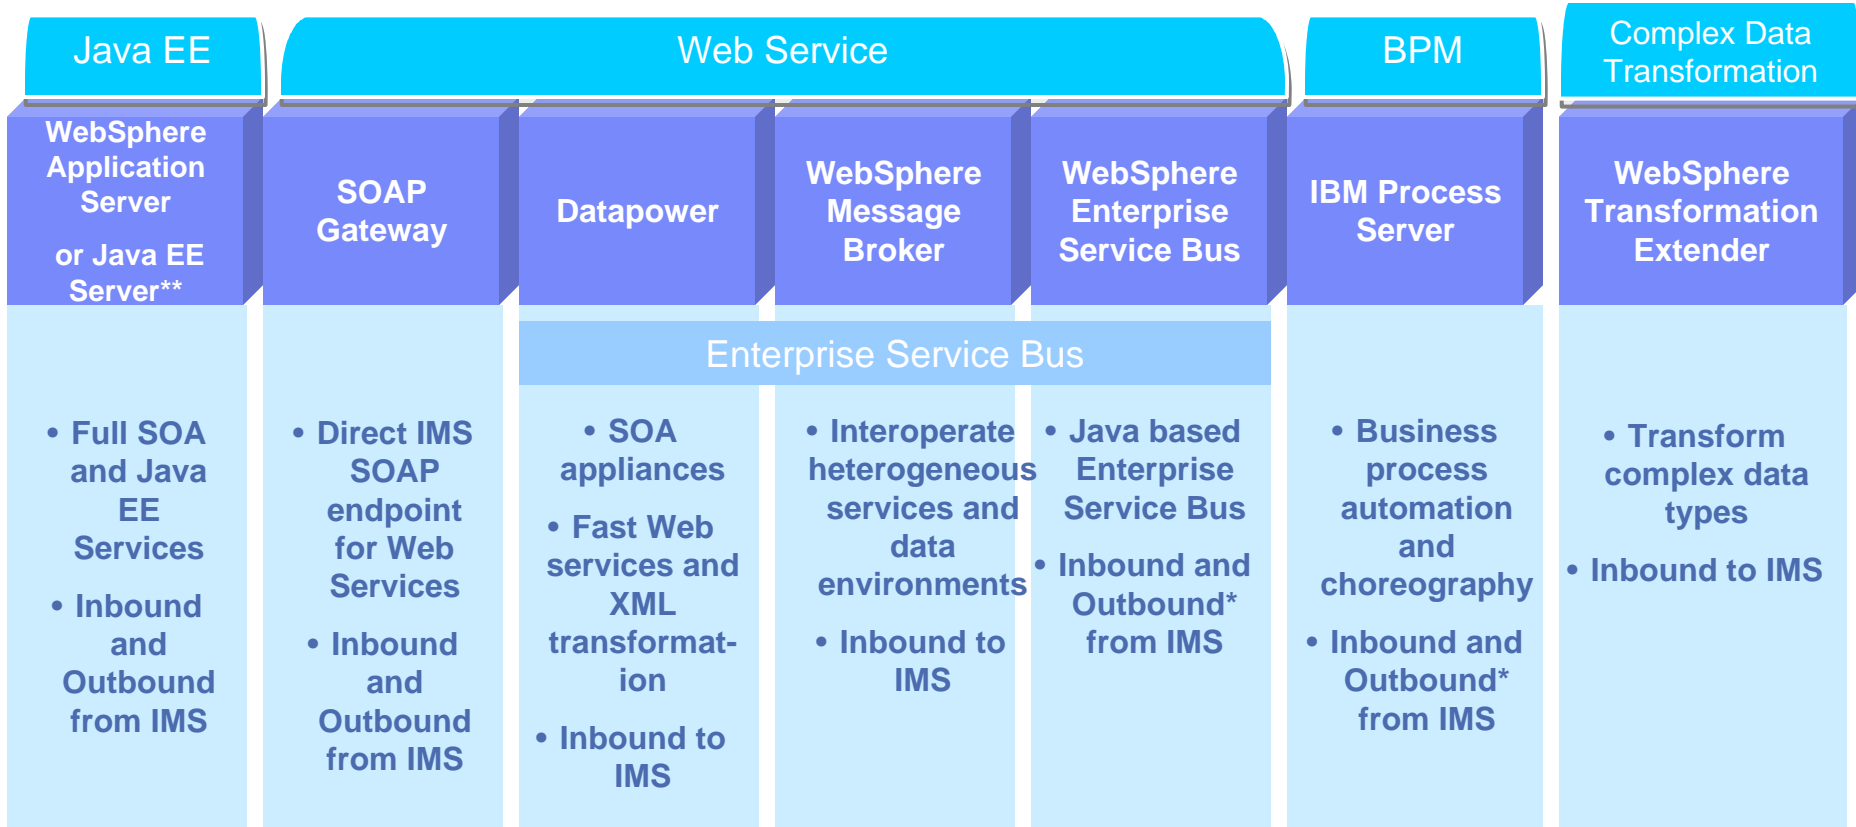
Java EE

Web Service

BPM

Complex Data Transformation

WebSphere Application Server

or Java EE Server**

SOAP Gateway

Datapower

WebSphere Message Broker

WebSphere Enterprise Service Bus

IBM Process Server

WebSphere Transformation Extender

Enterprise Service Bus

• Full SOA and Java EE Services

• Inbound and Outbound from IMS

• Direct IMS SOAP endpoint for Web Services

• Inbound and Outbound from IMS

• SOA appliances

• Fast Web services and XML transformation

• Inbound to IMS

• Interoperate heterogeneous services and data environments

• Inbound to IMS

• Java based Enterprise Service Bus

• Inbound and Outbound* from IMS

• Business process automation and choreography

• Inbound and Outbound* from IMS

• Transform complex data types

• Inbound to IMS